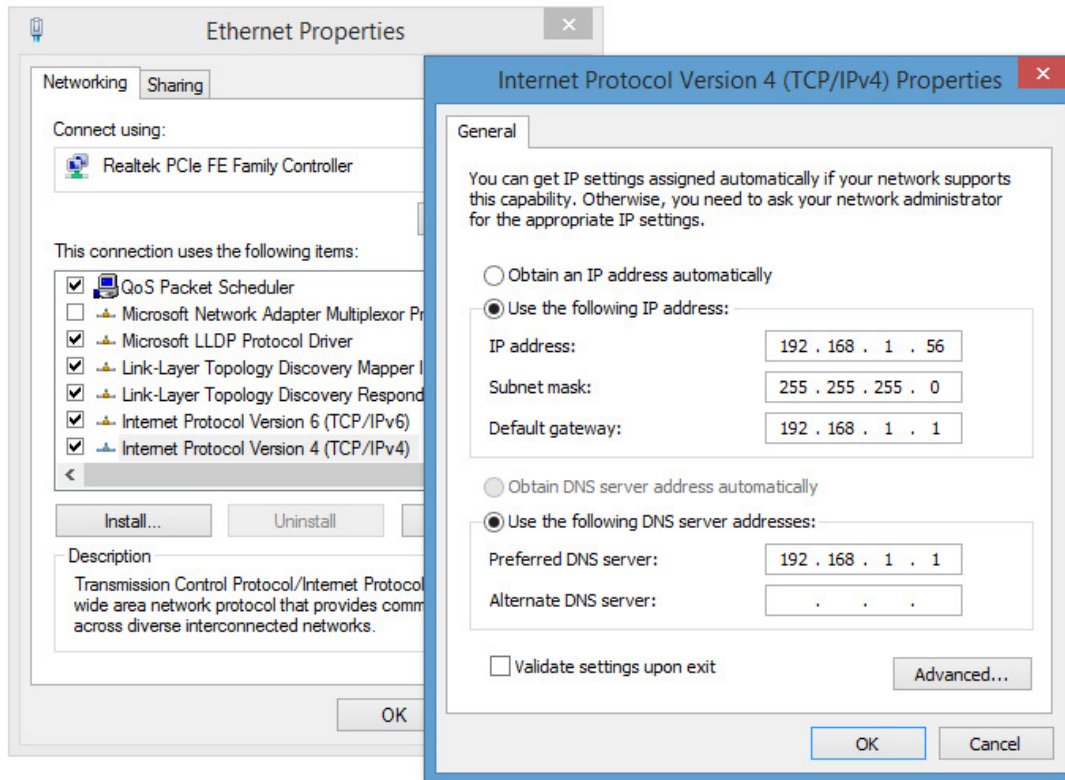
Ethernet Properties

Networking | Sharing

Connect using:

Realtek PCIe FE Family Controller

This connection uses the following items:

QoS Packet Scheduler
Microsoft Network Adapter Multiplexor Pr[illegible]
Microsoft LLDP Protocol Driver
Link-Layer Topology Discovery Mapper I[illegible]
Link-Layer Topology Discovery Respond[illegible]
Internet Protocol Version 6 (TCP/IPv6)
Internet Protocol Version 4 (TCP/IPv4)

Install... | Uninstall

Description

Transmission Control Protocol/Internet Protocol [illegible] wide area network protocol that provides comm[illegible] across diverse interconnected networks.

OK

Internet Protocol Version 4 (TCP/IPv4) Properties

General

You can get IP settings assigned automatically if your network supports this capability. Otherwise, you need to ask your network administrator for the appropriate IP settings.

Obtain an IP address automatically

Use the following IP address:

| | |
|---|---|
| IP address: | 192 . 168 . 1 . 56 |
| Subnet mask: | 255 . 255 . 255 . 0 |
| Default gateway: | 192 . 168 . 1 . 1 |

Obtain DNS server address automatically

Use the following DNS server addresses:

| | |
|---|---|
| Preferred DNS server: | 192 . 168 . 1 . 1 |
| Alternate DNS server: | . . . |

Validate settings upon exit

Advanced...

OK | Cancel